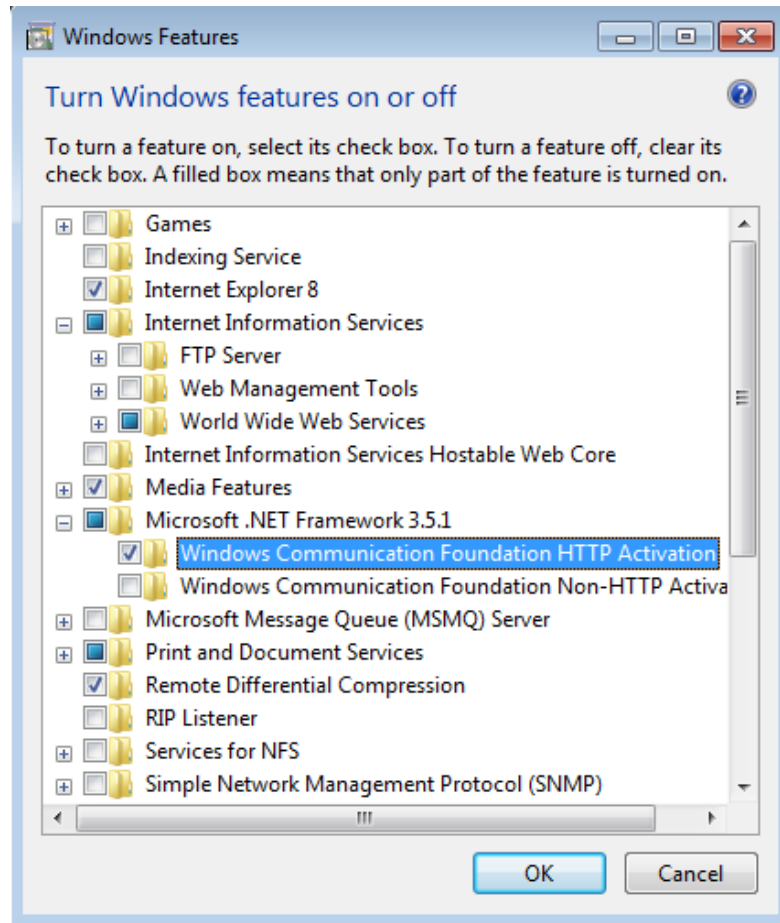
Windows Features

Turn Windows features on or off

To turn a feature on, select its check box. To turn a feature off, clear its check box. A filled box means that only part of the feature is turned on.

Games
Indexing Service
Internet Explorer 8
Internet Information Services
FTP Server
Web Management Tools
World Wide Web Services
Internet Information Services Hostable Web Core
Media Features
Microsoft .NET Framework 3.5.1
Windows Communication Foundation HTTP Activation
Windows Communication Foundation Non-HTTP Activa
Microsoft Message Queue (MSMQ) Server
Print and Document Services
Remote Differential Compression
RIP Listener
Services for NFS
Simple Network Management Protocol (SNMP)

OK
Cancel